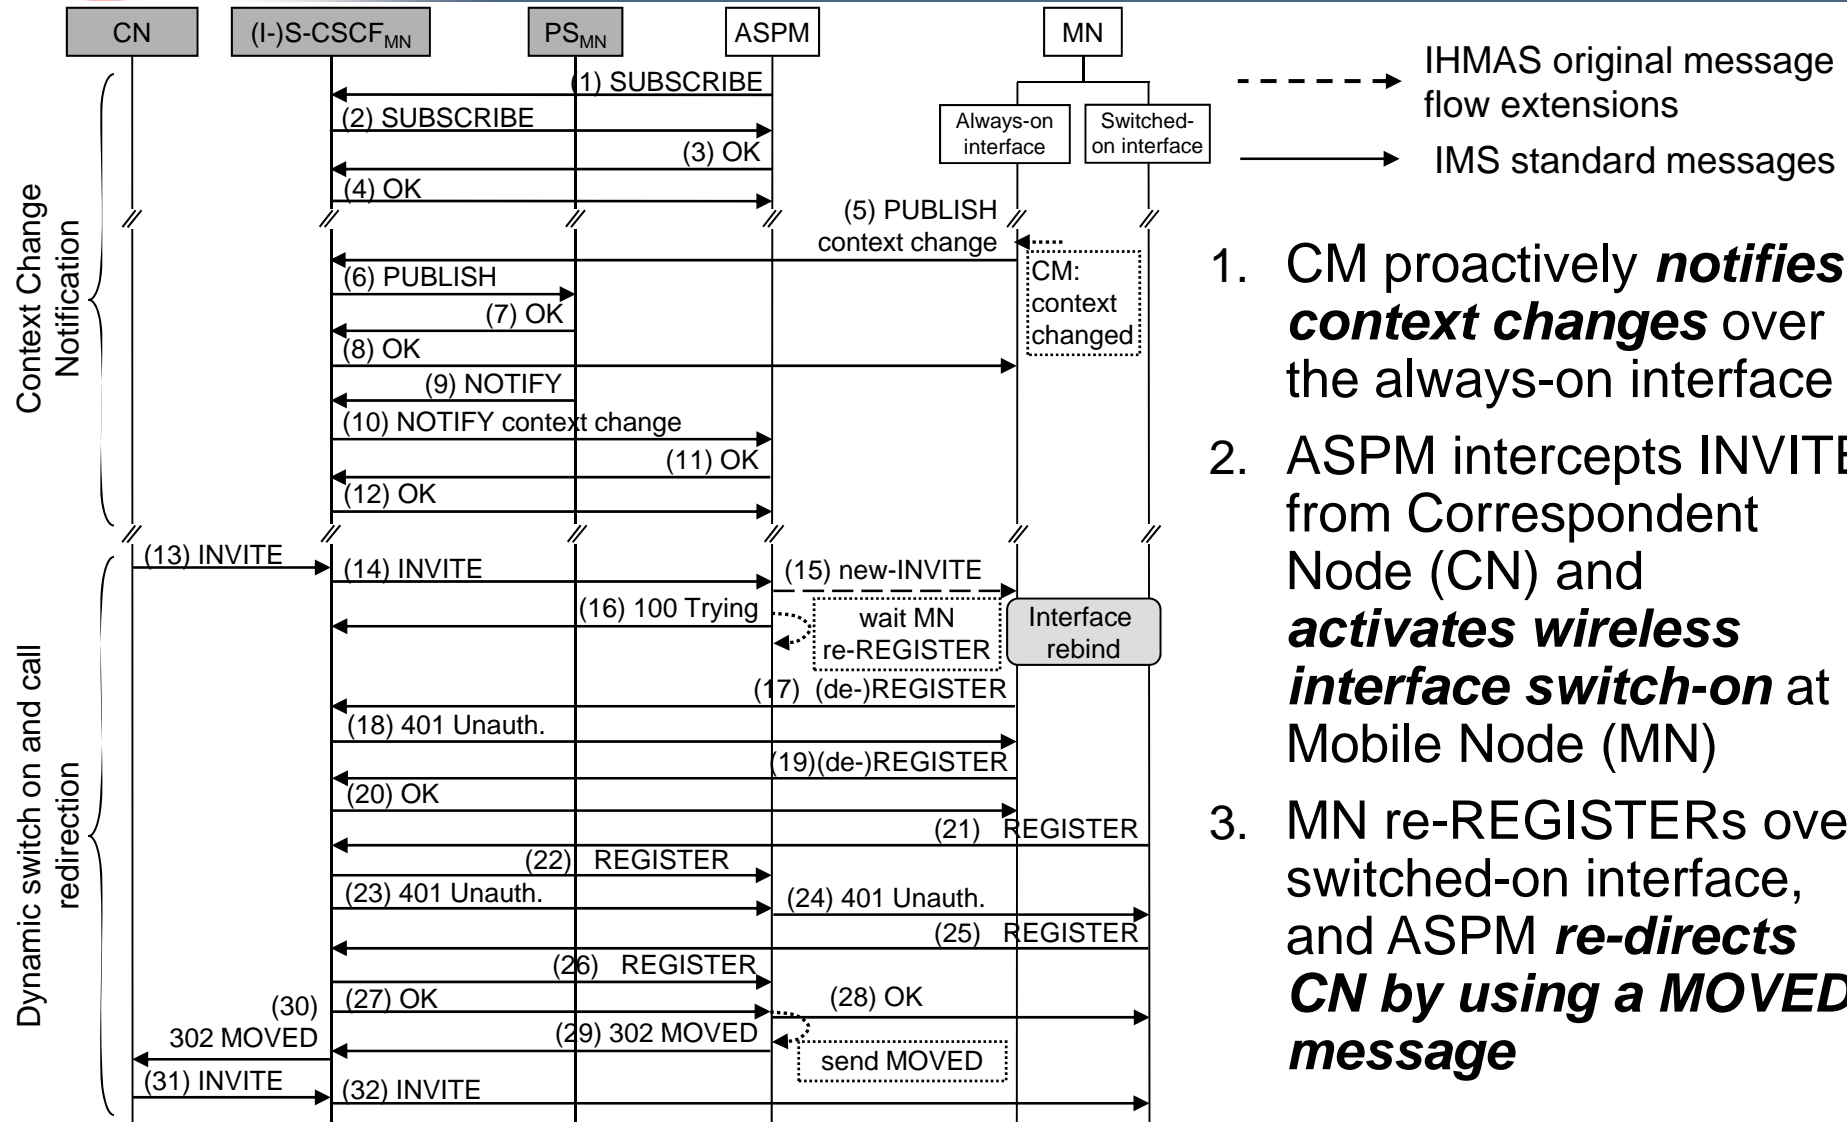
CN
(I-)S-CSCF$_{MN}$
PS$_{MN}$
ASPM
MN
Always-on interface
Switched-on interface

IHMAS original message flow extensions
IMS standard messages

Context Change Notification
(1) SUBSCRIBE
(2) SUBSCRIBE
(3) OK
(4) OK
(5) PUBLISH context change
CM: context changed
(6) PUBLISH
(7) OK
(8) OK
(9) NOTIFY
(10) NOTIFY context change
(11) OK
(12) OK

Dynamic switch on and call redirection
(13) INVITE
(14) INVITE
(15) new-INVITE
(16) 100 Trying
wait MN re-REGISTER
Interface rebind
(17) (de-)REGISTER
(18) 401 Unauth.
(19)(de-)REGISTER
(20) OK
(21) REGISTER
(22) REGISTER
(23) 401 Unauth.
(24) 401 Unauth.
(25) REGISTER
(26) REGISTER
(27) OK
(28) OK
(30) 302 MOVED
(29) 302 MOVED
send MOVED
(31) INVITE
(32) INVITE

1. CM proactively ***notifies context changes*** over the always-on interface

2. ASPM intercepts INVITE from Correspondent Node (CN) and ***activates wireless interface switch-on*** at Mobile Node (MN)

3. MN re-REGISTERs over switched-on interface, and ASPM ***re-directs CN by using a MOVED message***